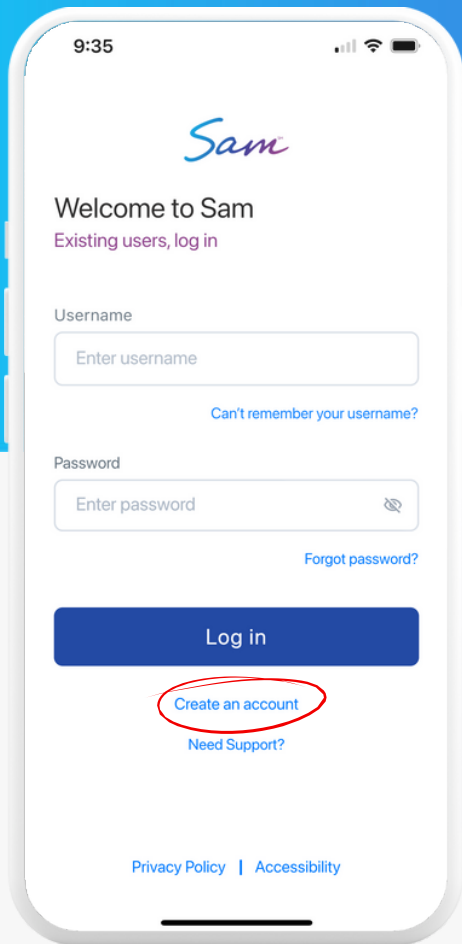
9:35

Sam

Welcome to Sam
Existing users, log in

Username
Enter username
Can't remember your username?

Password
Enter password
Forgot password?

Log in

Create an account
Need Support?

Privacy Policy | Accessibility